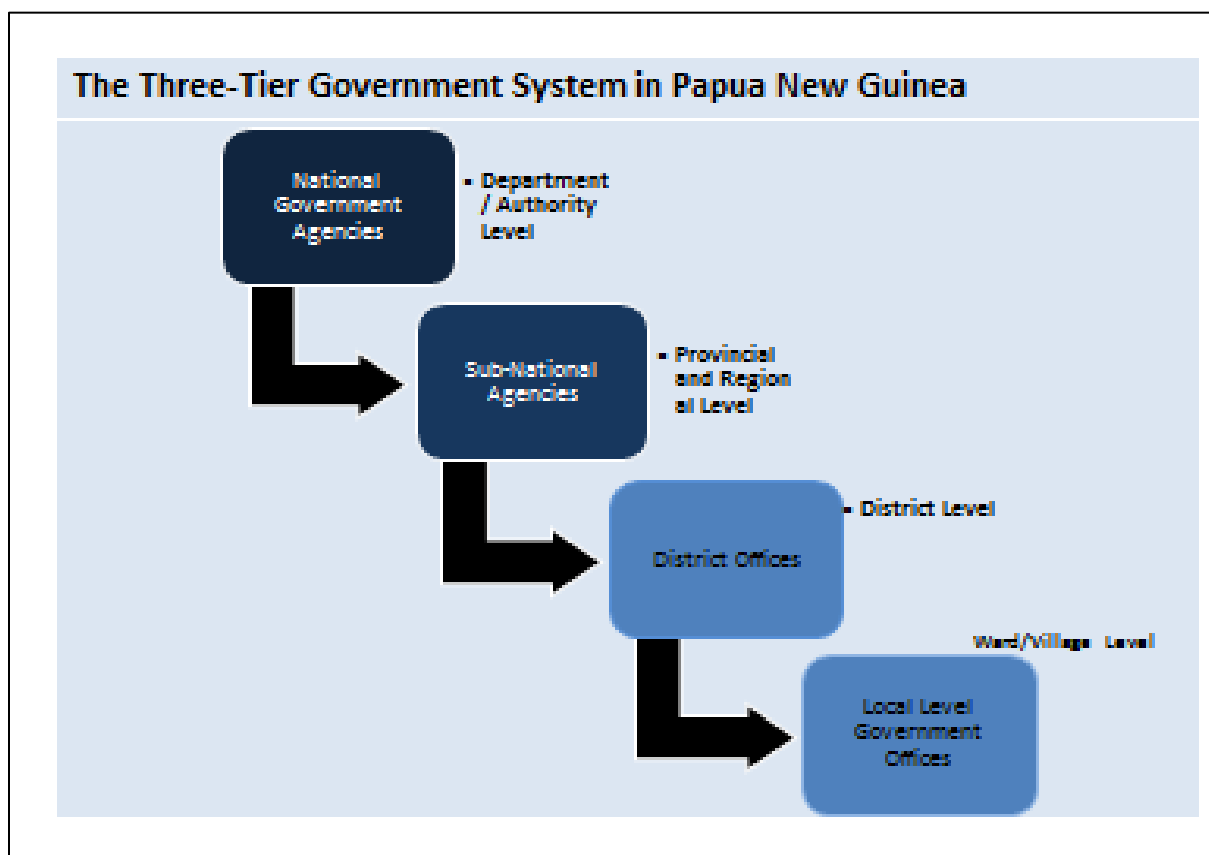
The Three-Tier Government System in Papua New Guinea

National Government Agencies

▪ Department / Authority Level

Sub-National Agencies

▪ Provincial and Region al Level

District Offices

▪ District Level

Ward/Village Level

Local Level Government Offices